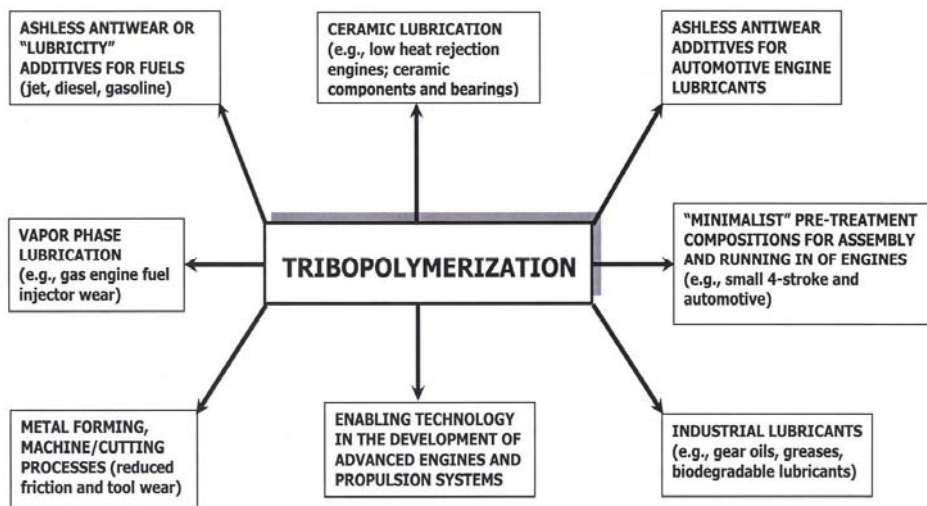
ASHLESS ANTIWEAR OR "LUBRICITY" ADDITIVES FOR FUELS (jet, diesel, gasoline)

CERAMIC LUBRICATION (e.g., low heat rejection engines; ceramic components and bearings)

ASHLESS ANTIWEAR ADDITIVES FOR AUTOMOTIVE ENGINE LUBRICANTS

VAPOR PHASE LUBRICATION (e.g., gas engine fuel injector wear)

TRIBOPOLYMERIZATION

"MINIMALIST" PRE-TREATMENT COMPOSITIONS FOR ASSEMBLY AND RUNNING IN OF ENGINES (e.g., small 4-stroke and automotive)

METAL FORMING, MACHINE/CUTTING PROCESSES (reduced friction and tool wear)

ENABLING TECHNOLOGY IN THE DEVELOPMENT OF ADVANCED ENGINES AND PROPULSION SYSTEMS

INDUSTRIAL LUBRICANTS (e.g., gear oils, greases, biodegradable lubricants)